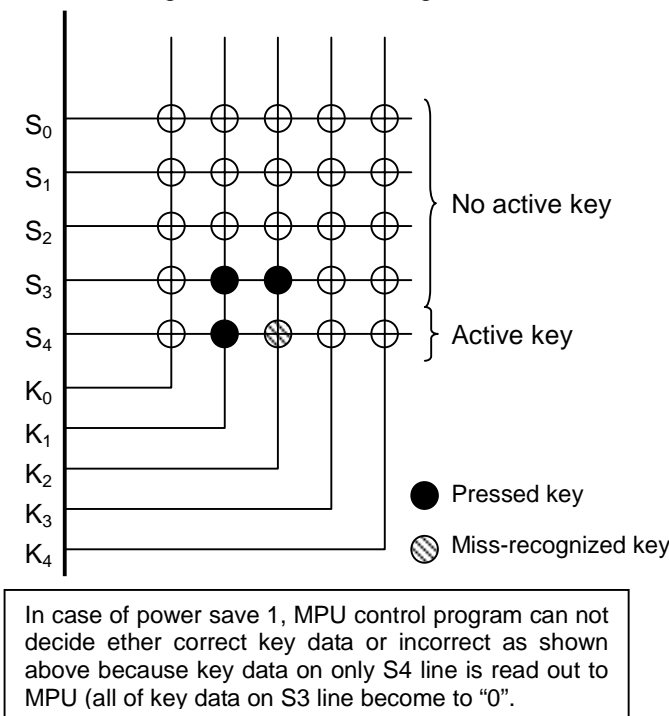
$S_0$
$S_1$
$S_2$
$S_3$
$S_4$
$K_0$
$K_1$
$K_2$
$K_3$
$K_4$

No active key

Active key

Pressed key

Miss-recognized key

In case of power save 1, MPU control program can not decide ether correct key data or incorrect as shown above because key data on only S4 line is read out to MPU (all of key data on S3 line become to "0".